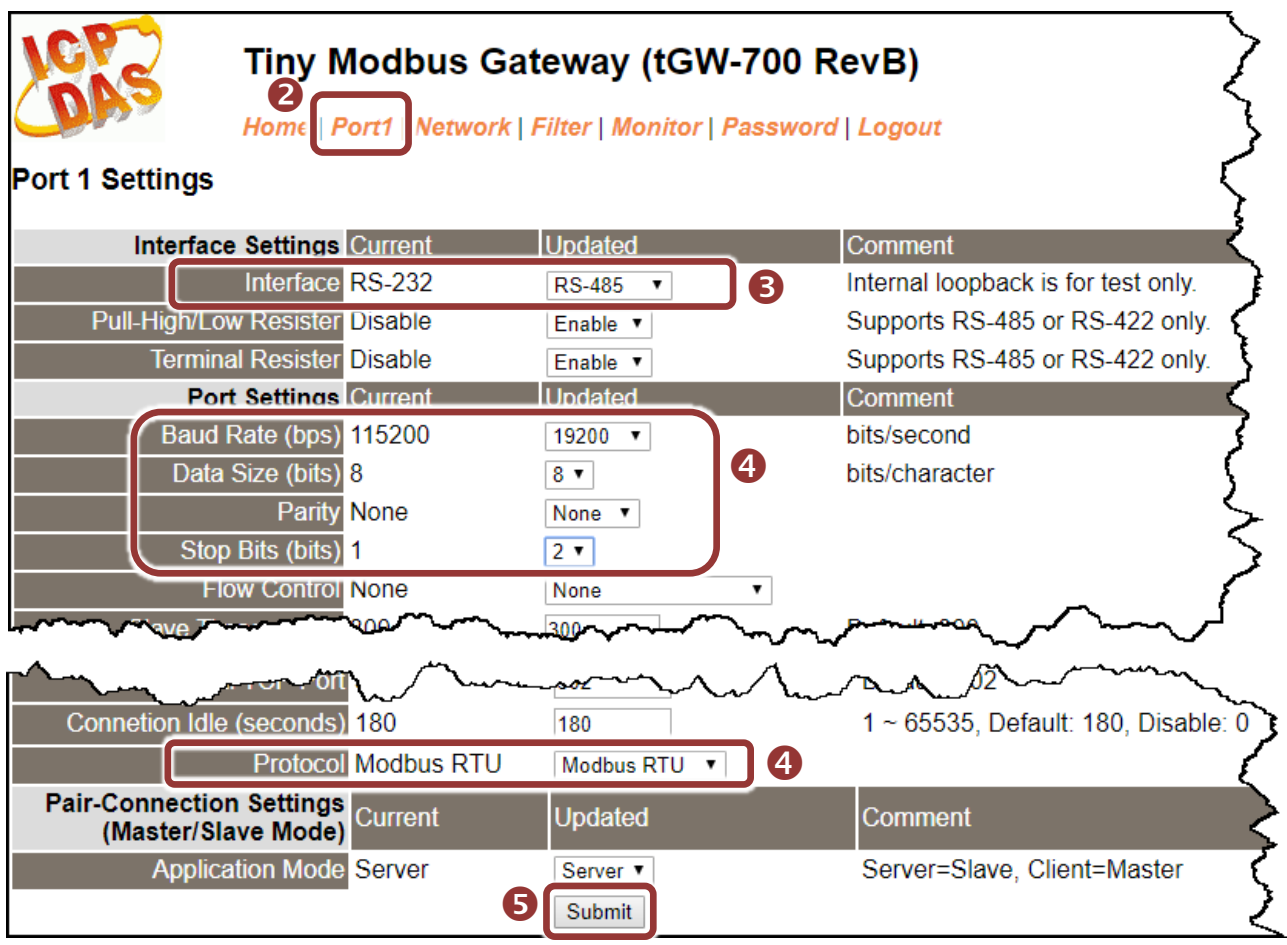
ICP DAS

Tiny Modbus Gateway (tGW-700 RevB)

2

Home | Port1 | Network | Filter | Monitor | Password | Logout

Port 1 Settings

| Interface Settings | Current | Updated | Comment |
|---|---|---|---|
| Interface | RS-232 | RS-485 ▼ | Internal loopback is for test only. |
| Pull-High/Low Resister | Disable | Enable ▼ | Supports RS-485 or RS-422 only. |
| Terminal Resister | Disable | Enable ▼ | Supports RS-485 or RS-422 only. |
| Port Settings | Current | Updated | Comment |
| Baud Rate (bps) | 115200 | 19200 ▼ | bits/second |
| Data Size (bits) | 8 | 8 ▼ | bits/character |
| Parity | None | None ▼ | |
| Stop Bits (bits) | 1 | 2 ▼ | |
| Flow Control | None | None ▼ | |
| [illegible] | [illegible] | 300 | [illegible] |

3

4

| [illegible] | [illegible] | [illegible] | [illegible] |
|---|---|---|---|
| Connetion Idle (seconds) | 180 | 180 | 1 ~ 65535, Default: 180, Disable: 0 |
| Protocol | Modbus RTU | Modbus RTU ▼ | |
| Pair-Connection Settings (Master/Slave Mode) | Current | Updated | Comment |
| Application Mode | Server | Server ▼ | Server=Slave, Client=Master |

4

5

Submit